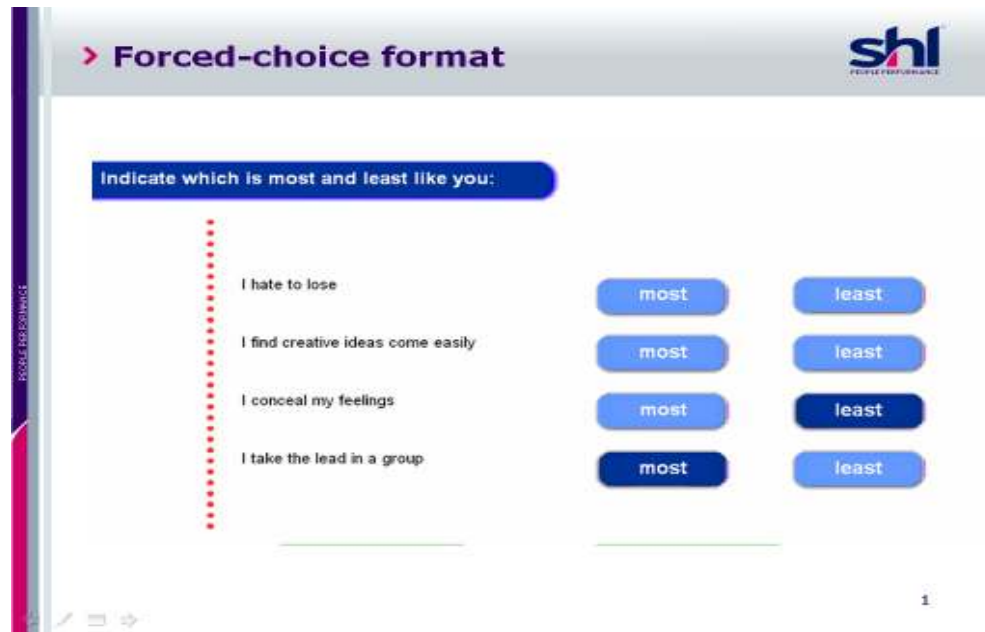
> Forced-choice format

shl
PEOPLE PERFORMANCE

PEOPLE PERFORMANCE

Indicate which is most and least like you:

I hate to lose most least

I find creative ideas come easily most least

I conceal my feelings most least

I take the lead in a group most least

1